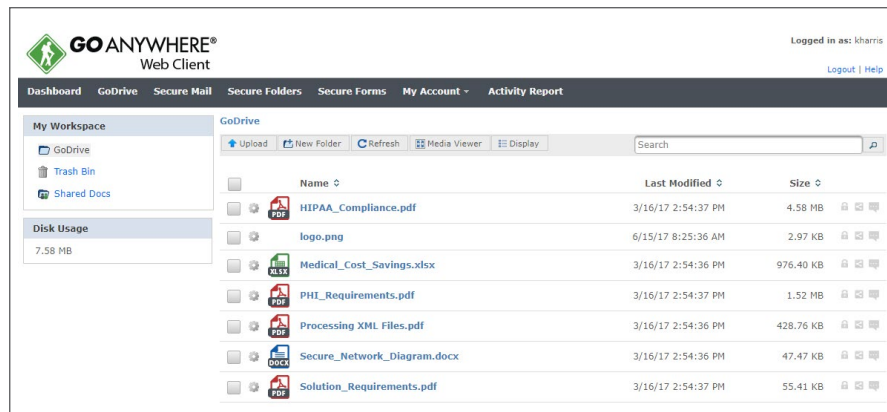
GOANYWHERE®
Web Client

Logged in as: kharris

Logout | Help

Dashboard GoDrive Secure Mail Secure Folders Secure Forms My Account ▾ Activity Report

My Workspace
GoDrive
Trash Bin
Shared Docs

Disk Usage
7.58 MB

GoDrive

Upload New Folder Refresh Media Viewer Display

Search

| | Name ⇕ | Last Modified ⇕ | Size ⇕ |
|---|---|---|---|
| PDF | HIPAA_Compliance.pdf | 3/16/17 2:54:37 PM | 4.58 MB |
| | logo.png | 6/15/17 8:25:36 AM | 2.97 KB |
| XLSX | Medical_Cost_Savings.xlsx | 3/16/17 2:54:36 PM | 976.40 KB |
| PDF | PHI_Requirements.pdf | 3/16/17 2:54:37 PM | 1.52 MB |
| PDF | Processing XML Files.pdf | 3/16/17 2:54:36 PM | 428.76 KB |
| DOCX | Secure_Network_Diagram.docx | 3/16/17 2:54:36 PM | 47.47 KB |
| PDF | Solution_Requirements.pdf | 3/16/17 2:54:37 PM | 55.41 KB |